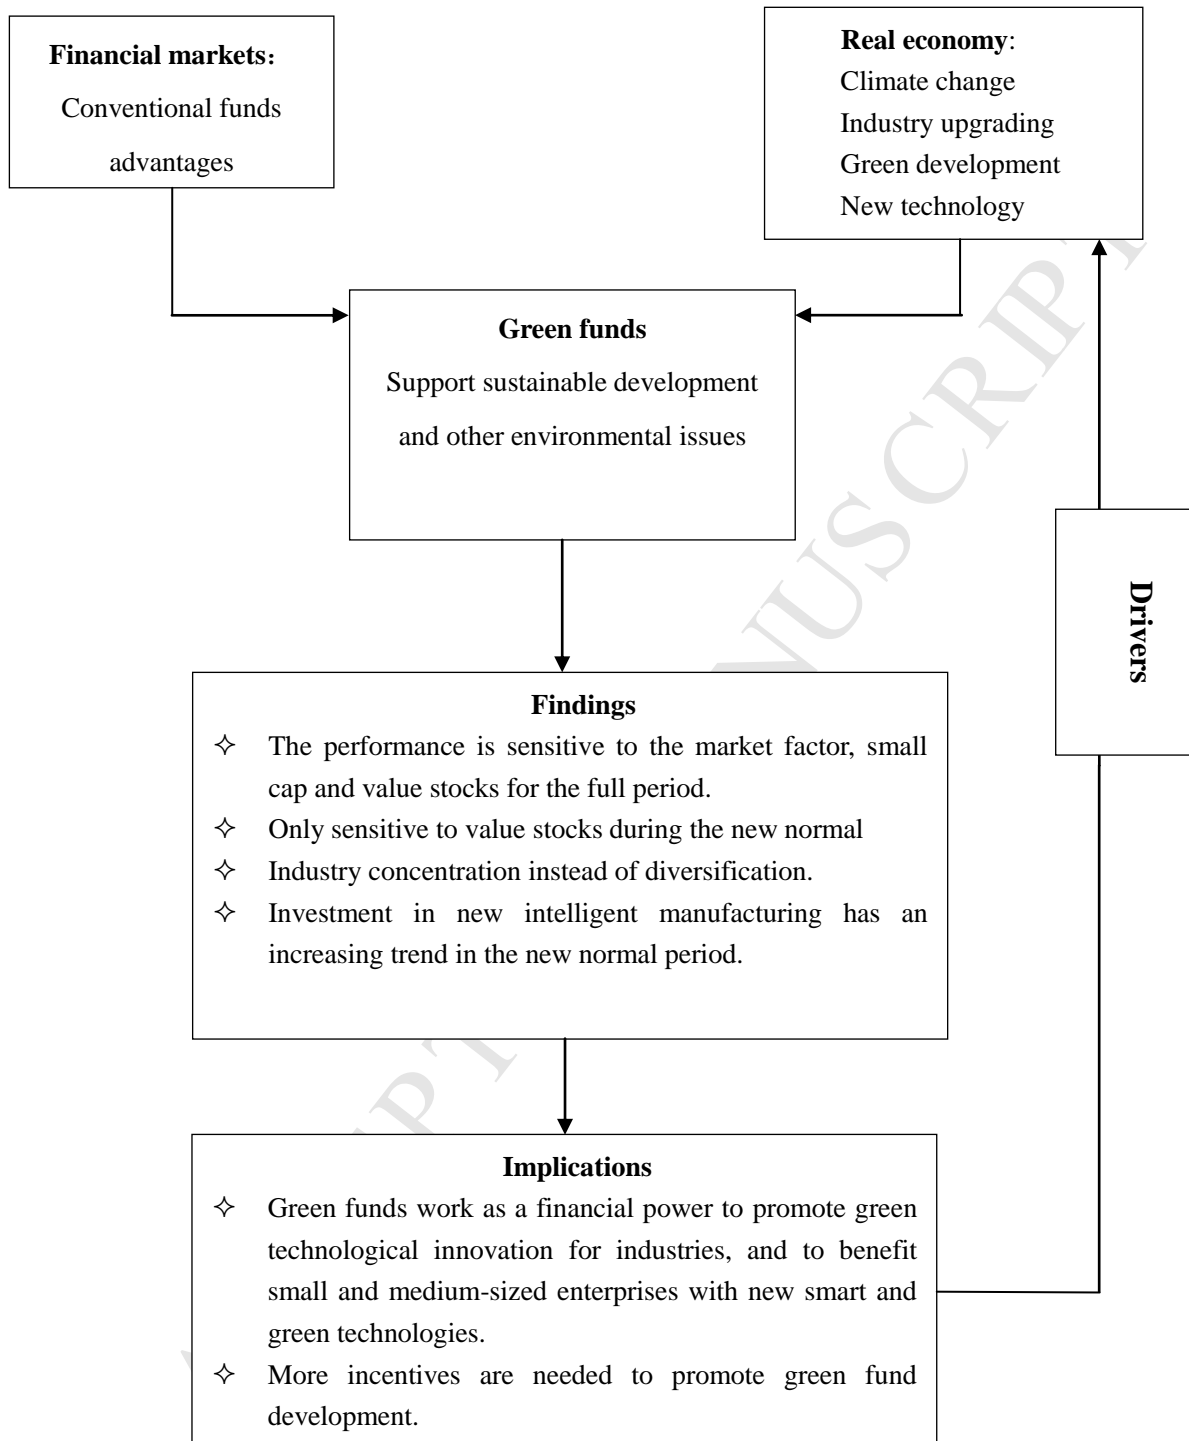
**Financial markets**:
Conventional funds advantages

**Real economy**:
Climate change
Industry upgrading
Green development
New technology

**Green funds**
Support sustainable development and other environmental issues

**Drivers**

**Findings**
✧ The performance is sensitive to the market factor, small cap and value stocks for the full period.
✧ Only sensitive to value stocks during the new normal
✧ Industry concentration instead of diversification.
✧ Investment in new intelligent manufacturing has an increasing trend in the new normal period.

**Implications**
✧ Green funds work as a financial power to promote green technological innovation for industries, and to benefit small and medium-sized enterprises with new smart and green technologies.
✧ More incentives are needed to promote green fund development.